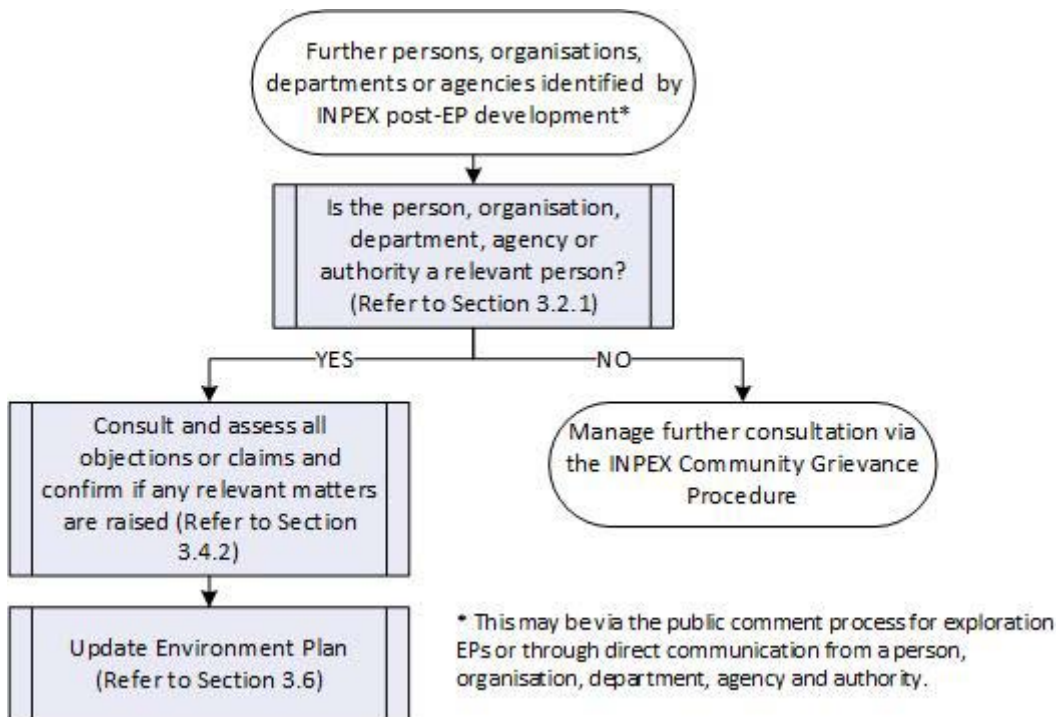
Further persons, organisations, departments or agencies identified by INPEX post-EP development*

Is the person, organisation, department, agency or authority a relevant person? (Refer to Section 3.2.1)

YES

NO

Consult and assess all objections or claims and confirm if any relevant matters are raised (Refer to Section 3.4.2)

Manage further consultation via the INPEX Community Grievance Procedure

Update Environment Plan (Refer to Section 3.6)

* This may be via the public comment process for exploration EPs or through direct communication from a person, organisation, department, agency and authority.